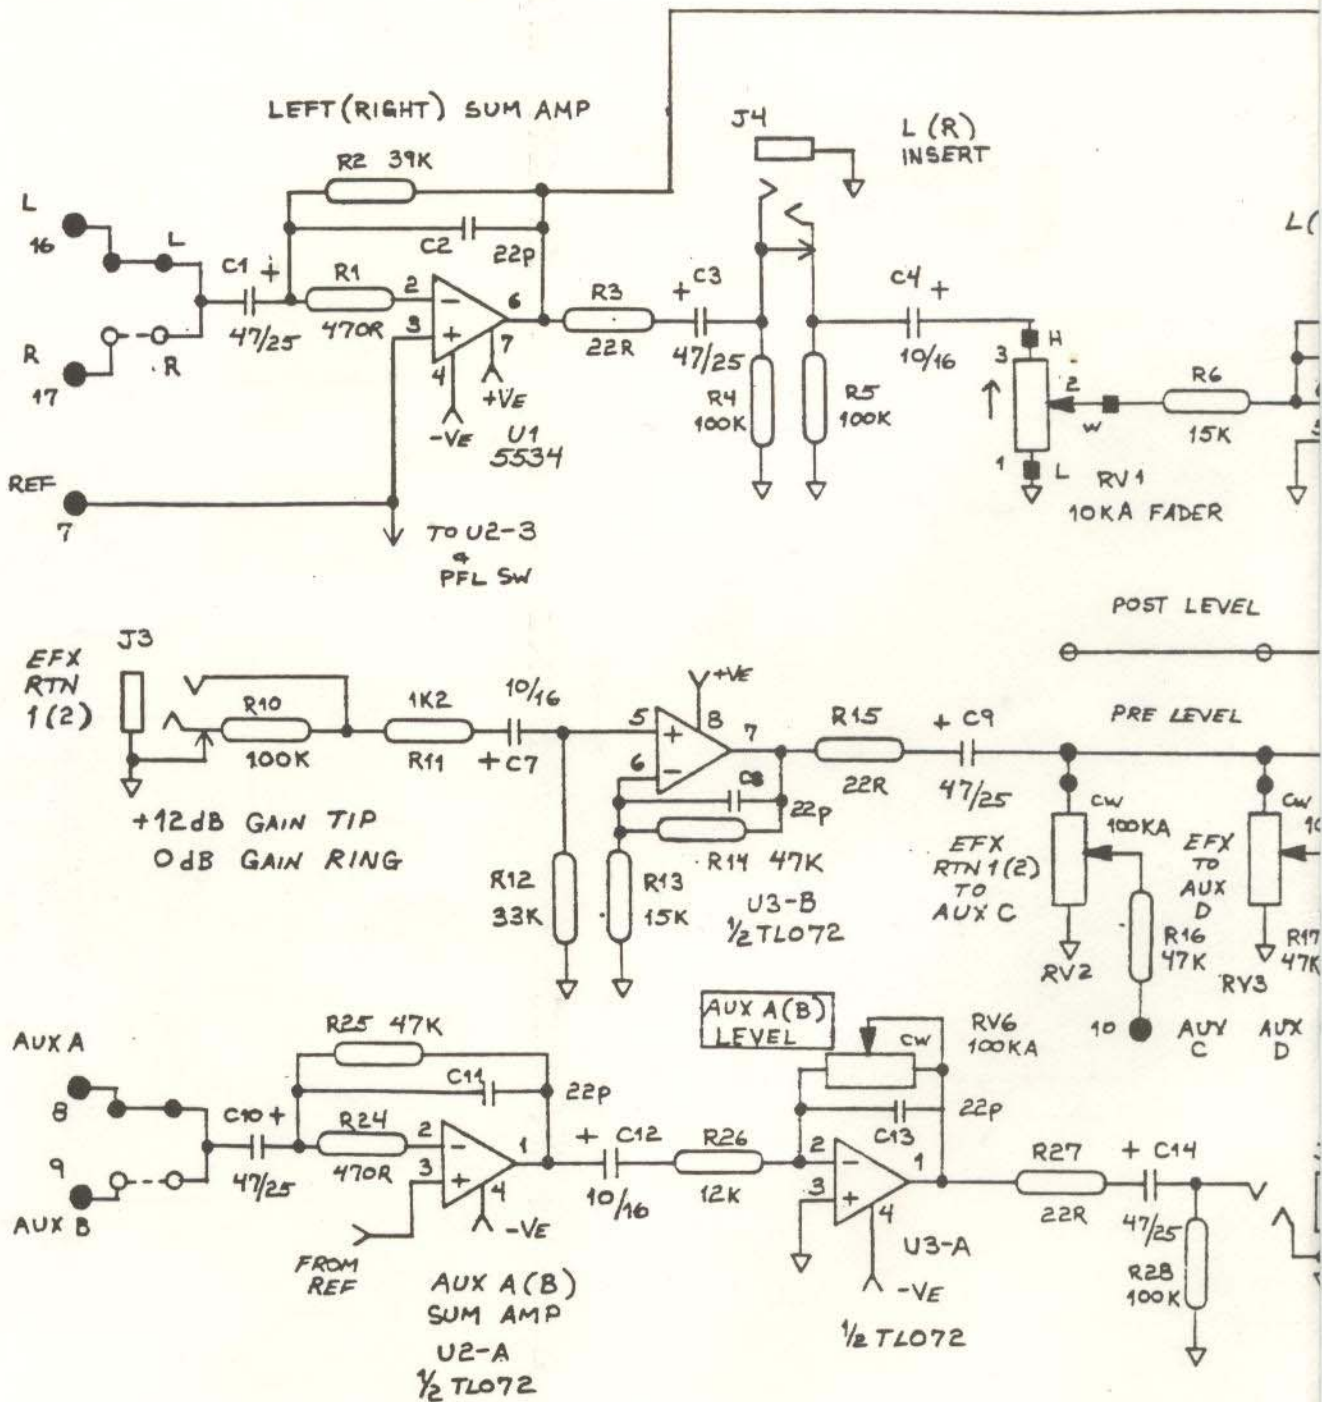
LEFT (RIGHT) SUM AMP

R2 39K

L
16
L
C1 +
C2
22p
R1
2
6
R
17
R
47/25
470R
3
7
4
+VE
-VE
U1
5534

REF
7
TO U2-3
&
PFL SW

J4
L (R)
INSERT

R3
+ C3
22R
47/25
R4
100K
R5
100K

C4 +
10/16
H
3
2
R6
W
15K
1
L
RV1
10KA FADER

L(

POST LEVEL

J3
EFX
RTN
1(2)
R10
100K
1K2
R11
10/16
+ C7
5
8
+VE
7
6
C8
22p
R14 47K
R12
33K
R13
15K
U3-B
½ TL072

+12dB GAIN TIP
0dB GAIN RING

R15
22R
+ C9
47/25
PRE LEVEL
CW
100KA
EFX
RTN 1(2)
TO
AUX C
R16
47K
RV2
10
AUX
C
EFX
TO
AUX
D
CW
R17
47K
RV3
AUX
D

AUX A
8
9
AUX B
R25 47K
C11
22p
C10 +
R24
2
1
47/25
470R
3
4
-VE
FROM
REF
AUX A (B)
SUM AMP
U2-A
½ TL072

+ C12
10/16
R26
12K

AUX A(B)
LEVEL
CW
RV6
100KA
22p
C13
2
1
3
4
U3-A
-VE
½ TL072

R27
22R
+ C14
47/25
R28
100K